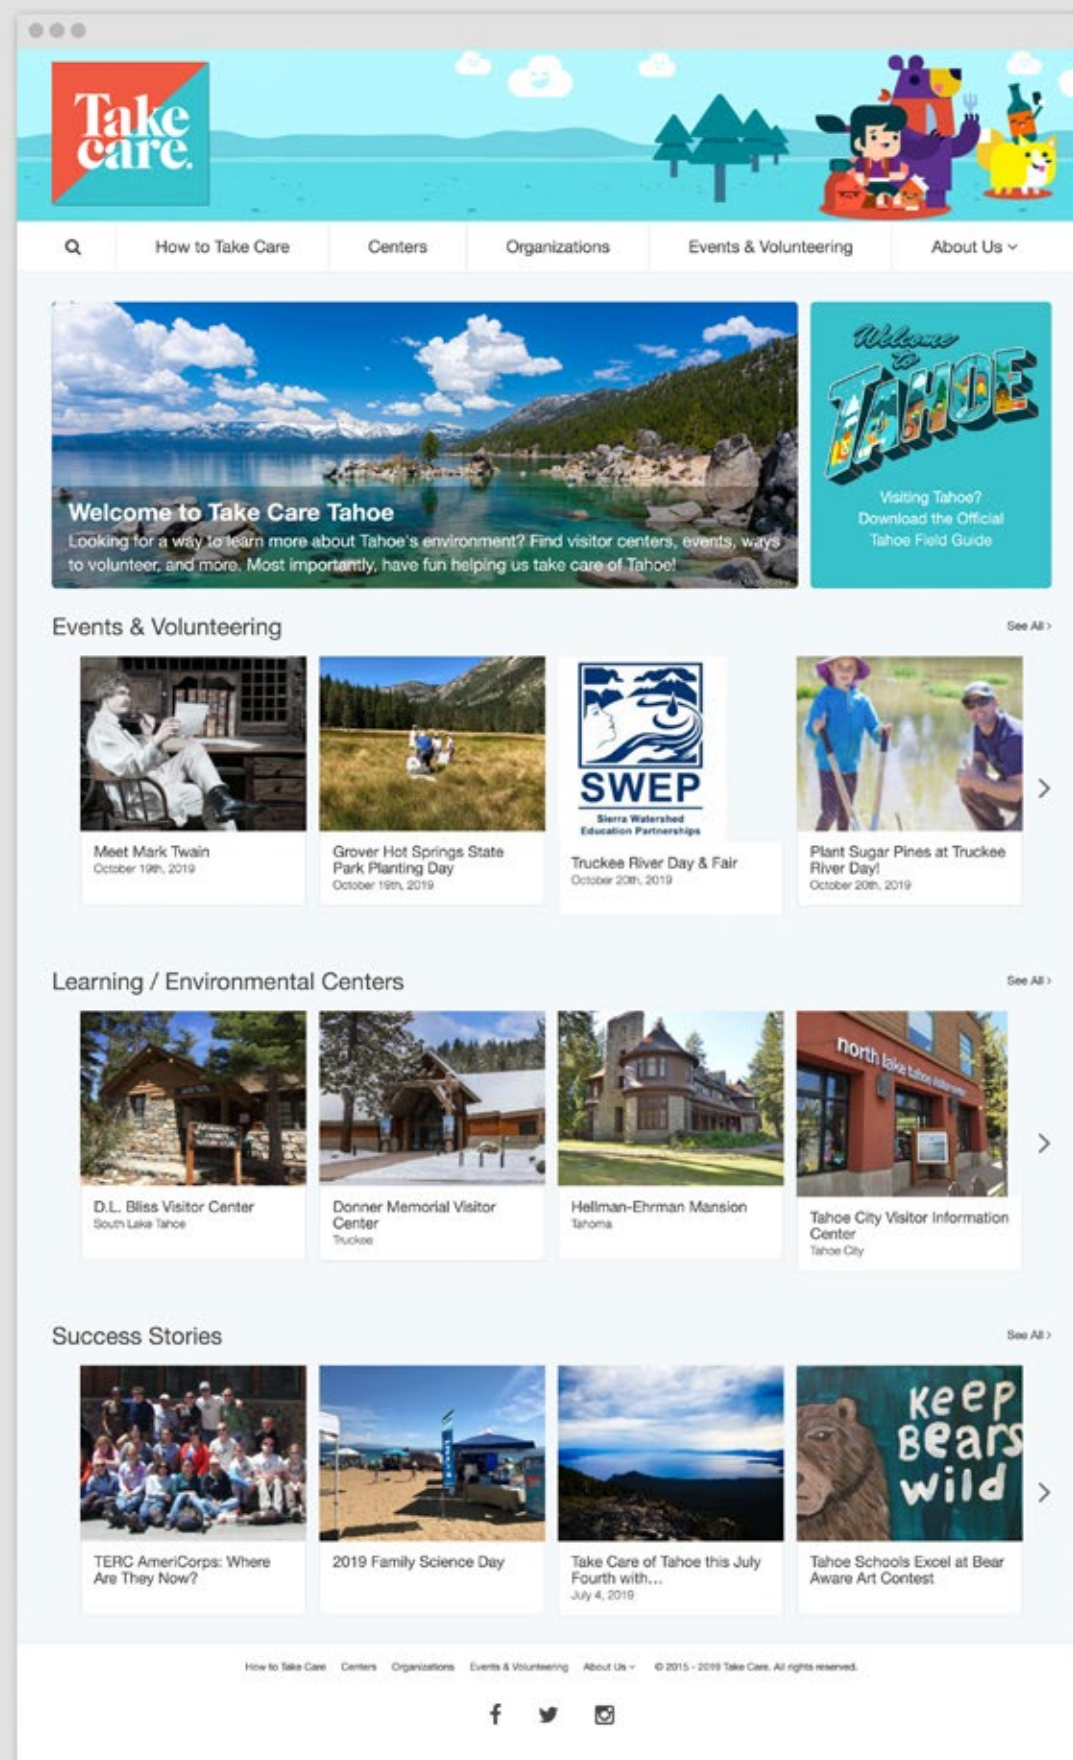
Take care.

How to Take Care | Centers | Organizations | Events & Volunteering | About Us

Welcome to Take Care Tahoe
Looking for a way to learn more about Tahoe's environment? Find visitor centers, events, ways to volunteer, and more. Most importantly, have fun helping us take care of Tahoe!

Welcome to TAHOE
Visiting Tahoe? Download the Official Tahoe Field Guide

Events & Volunteering
See All ›

Meet Mark Twain
October 19th, 2019

Grover Hot Springs State Park Planting Day
October 19th, 2019

SWEP
Sierra Watershed Education Partnerships
Truckee River Day & Fair
October 20th, 2019

Plant Sugar Pines at Truckee River Day!
October 20th, 2019

Learning / Environmental Centers
See All ›

D.L. Bliss Visitor Center
South Lake Tahoe

Donner Memorial Visitor Center
Truckee

Hellman-Ehrman Mansion
Tahoma

north lake tahoe
Tahoe City Visitor Information Center
Tahoe City

Success Stories
See All ›

TERC AmeriCorps: Where Are They Now?

2019 Family Science Day

Take Care of Tahoe this July Fourth with...
July 4, 2019

Keep Bears wild
Tahoe Schools Excel at Bear Aware Art Contest

How to Take Care Centers Organizations Events & Volunteering About Us © 2015 - 2019 Take Care. All rights reserved.